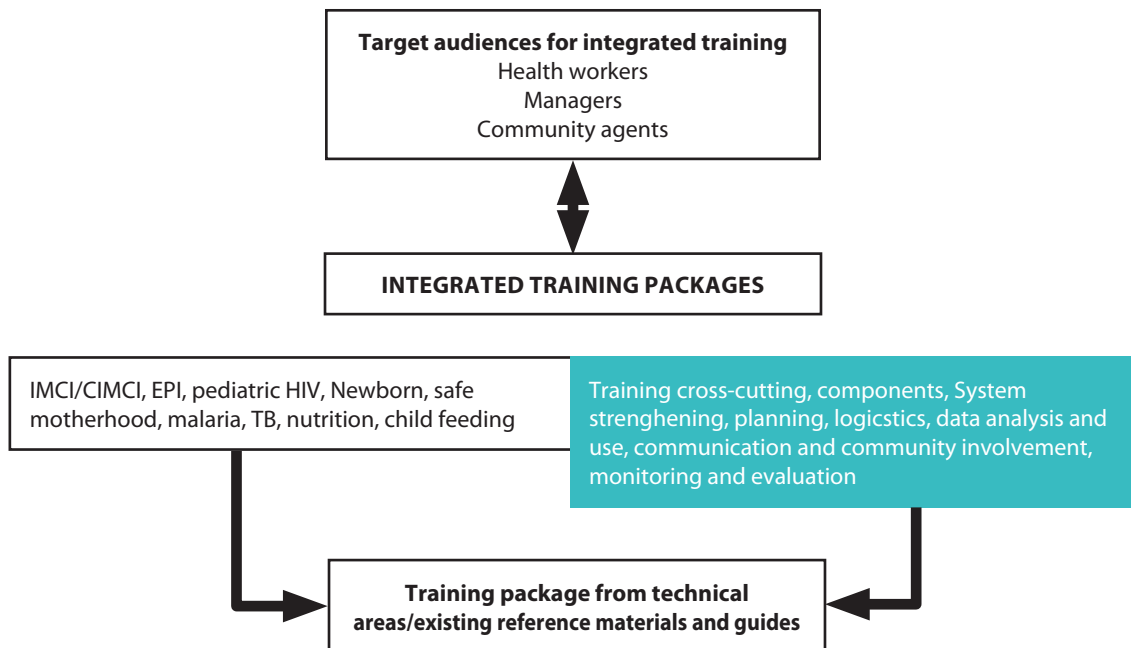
**Target audiences for integrated training**
Health workers
Managers
Community agents

**INTEGRATED TRAINING PACKAGES**

IMCI/CIMCI, EPI, pediatric HIV, Newborn, safe motherhood, malaria, TB, nutrition, child feeding

Training cross-cutting, components, System strenghening, planning, logicstics, data analysis and use, communication and community involvement, monitoring and evaluation

**Training package from technical areas/existing reference materials and guides**